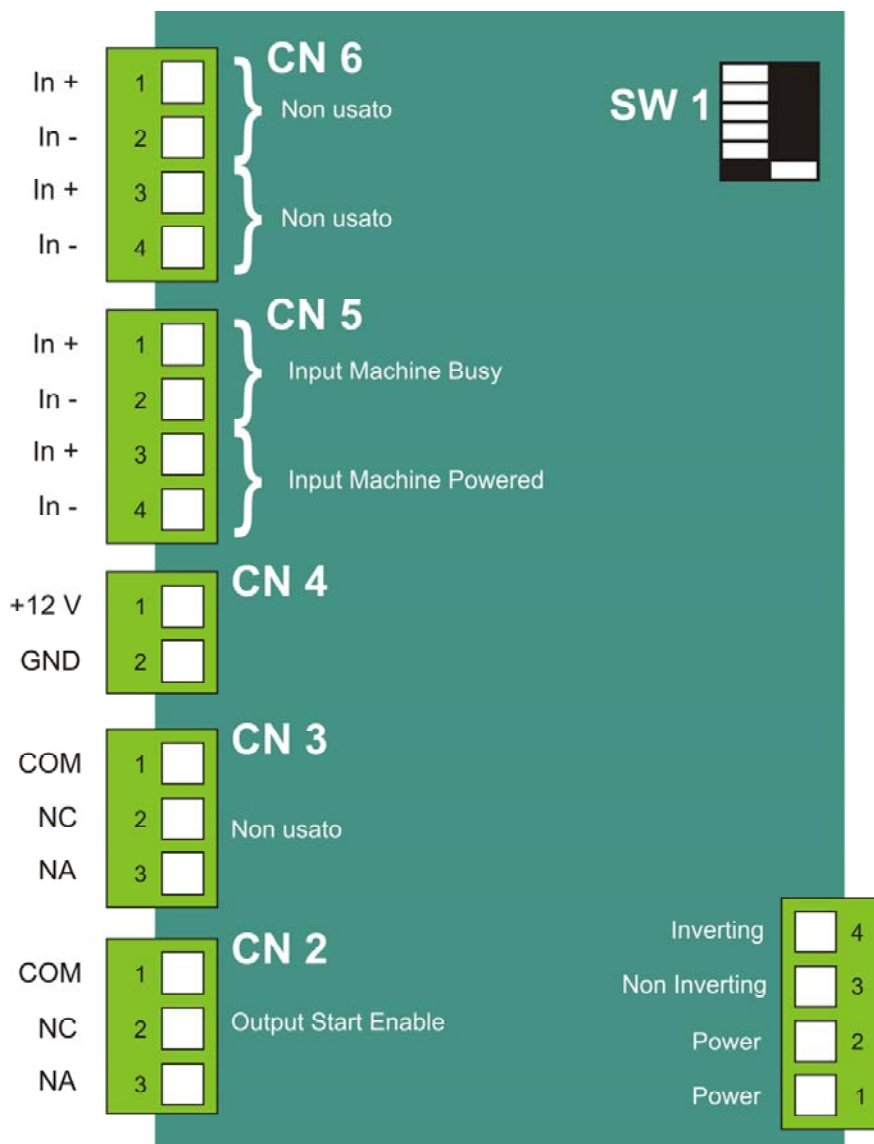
In + 1
In - 2
In + 3
In - 4

CN 6
Non usato
Non usato

SW 1

In + 1
In - 2
In + 3
In - 4

CN 5
Input Machine Busy
Input Machine Powered

+12 V 1
GND 2

CN 4

COM 1
NC 2
NA 3

CN 3
Non usato

COM 1
NC 2
NA 3

CN 2
Output Start Enable

Inverting 4
Non Inverting 3
Power 2
Power 1